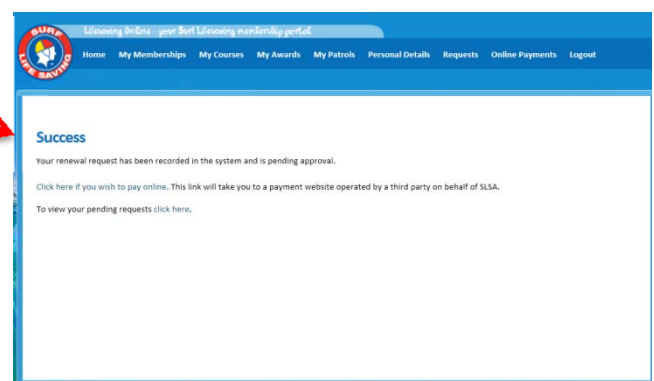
SURF LIFE SAVING

Lifesaving Online - your Surf Lifesaving membership portal

Home My Memberships My Courses My Awards My Patrols Personal Details Requests Online Payments Logout

Success

Your renewal request has been recorded in the system and is pending approval.

Click here if you wish to pay online. This link will take you to a payment website operated by a third party on behalf of SLSA.

To view your pending requests click here.